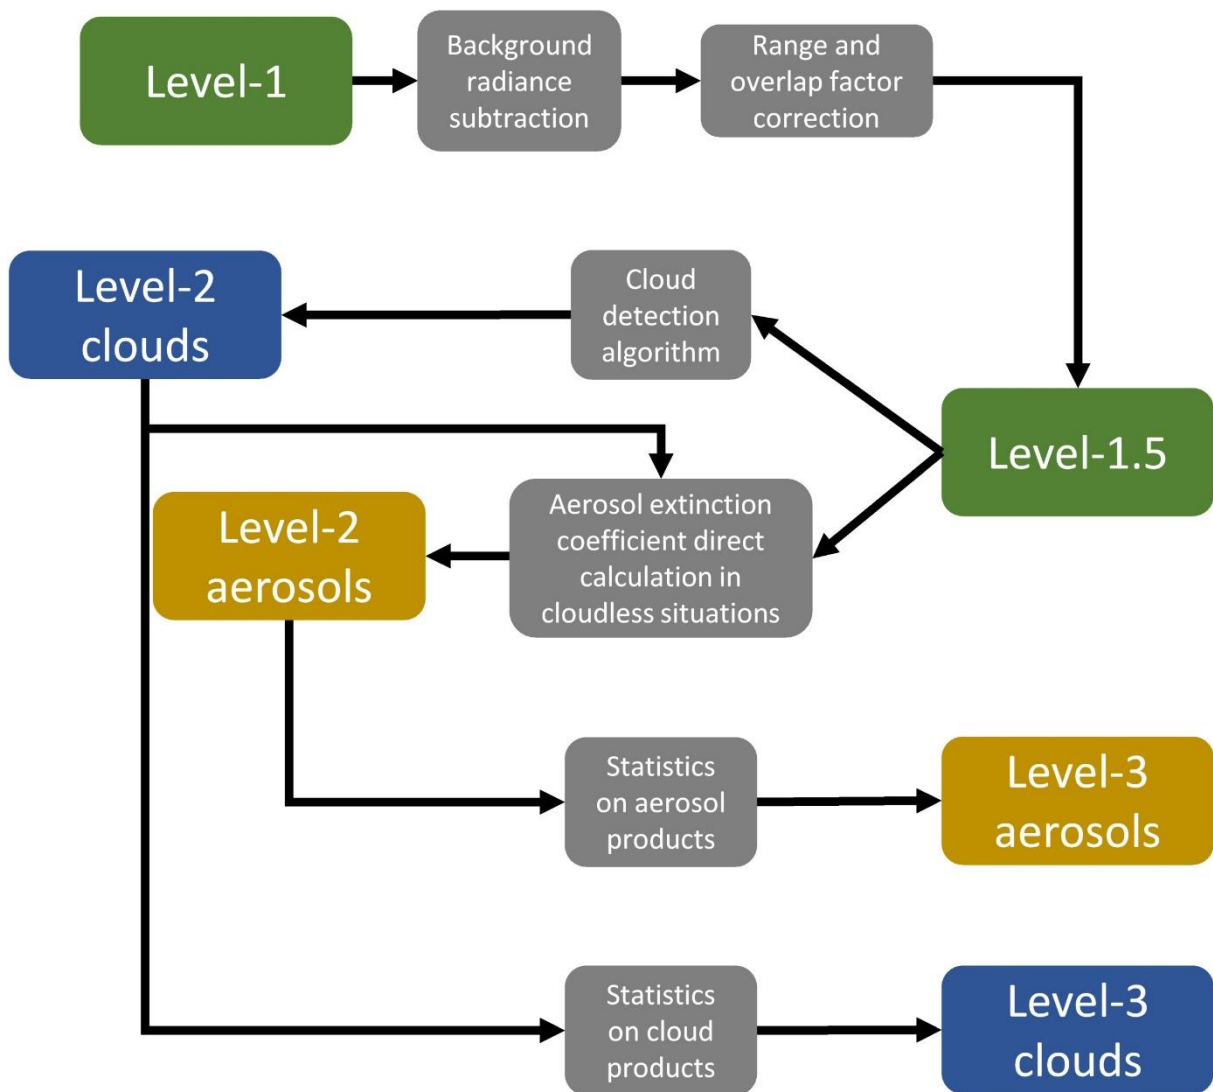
Level-1

Background radiance subtraction

Range and overlap factor correction

Level-2 clouds

Cloud detection algorithm

Level-1.5

Level-2 aerosols

Aerosol extinction coefficient direct calculation in cloudless situations

Statistics on aerosol products

Level-3 aerosols

Statistics on cloud products

Level-3 clouds